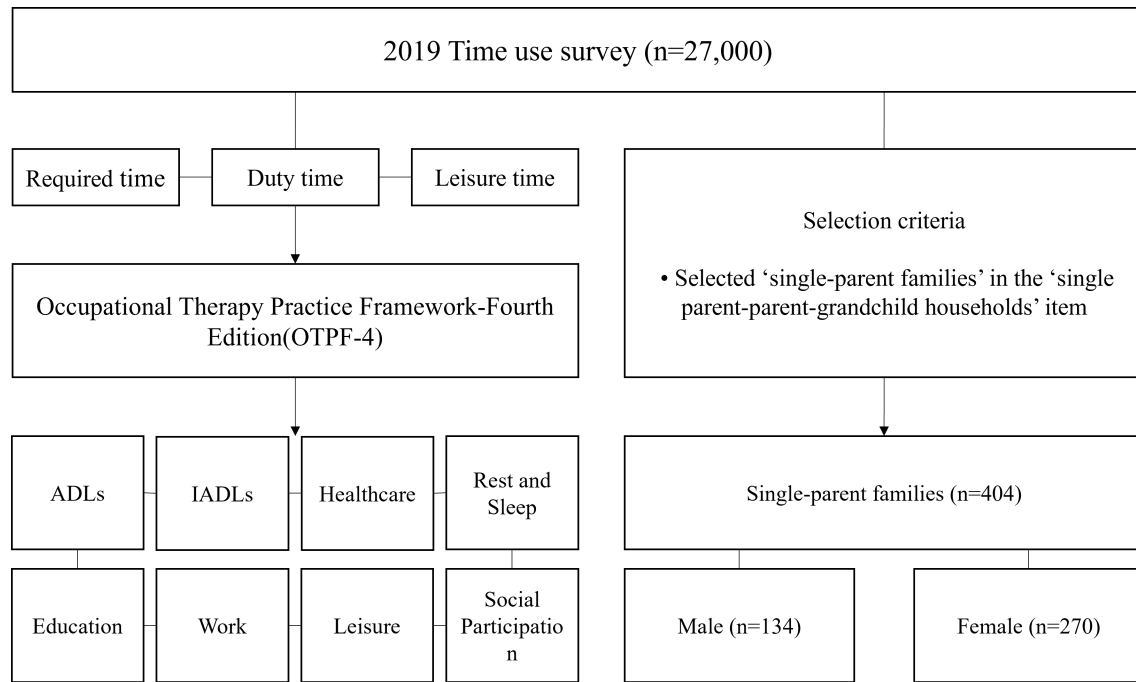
2019 Time use survey (n=27,000)

Required time

Duty time

Leisure time

Occupational Therapy Practice Framework-Fourth Edition(OTPF-4)

ADLs

IADLs

Healthcare

Rest and Sleep

Education

Work

Leisure

Social Participation

Selection criteria

• Selected ‘single-parent families’ in the ‘single parent-parent-grandchild households’ item

Single-parent families (n=404)

Male (n=134)

Female (n=270)